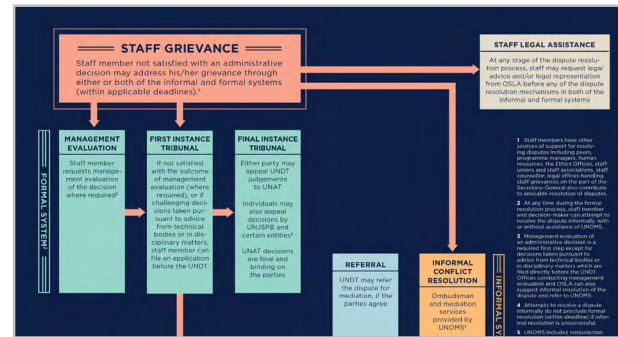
STAFF GRIEVANCE

Staff member not satisfied with an administrative decision may address his/her grievance through either or both of the informal and formal systems (within applicable deadlines).¹

STAFF LEGAL ASSISTANCE

At any stage of the dispute resolution process, staff may request legal advice and/or legal representation from OSLA before any of the dispute resolution mechanisms in both of the informal and formal systems

FORMAL SYSTEM

MANAGEMENT EVALUATION

Staff member requests management evaluation of the decision where required³

FIRST INSTANCE TRIBUNAL

If not satisfied with the outcome of management evaluation (where required), or if challenging decisions taken pursuant to advice from technical bodies or in disciplinary matters, staff member can file an application before the UNDT

FINAL INSTANCE TRIBUNAL

Either party may appeal UNDT judgements to UNAT

Individuals may also appeal decisions by UNJSPB and certain entities⁶

UNAT decisions are final and binding on the parties.

REFERRAL

UNDT may refer the dispute for mediation, if the parties agree

INFORMAL CONFLICT RESOLUTION

Ombudsman and mediation services provided by UNOMS⁵

INFORMAL SY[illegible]

1 Staff members have other sources of support for resolving disputes including peers, programme managers, human resources, the Ethics Offices, staff unions and staff associations, staff counsellor, legal offices handling staff grievances on the part of the Secretary-General also contribute to amicable resolution of disputes.

2 At any time during the formal resolution process, staff member and decision-maker can attempt to resolve the dispute informally, with or without assistance of UNOMS.

3 Management evaluation of an administrative decision is a required first step except for decisions taken pursuant to advice from technical bodies or in disciplinary matters which are filed directly before the UNDT. Offices conducting management evaluation and OSLA can also suggest informal resolution of the dispute and refer to UNOMS.

4 Attempts to resolve a dispute informally do not preclude formal resolution (within deadline) if informal resolution is unsuccessful.

5 UNOMS includes ombudsman